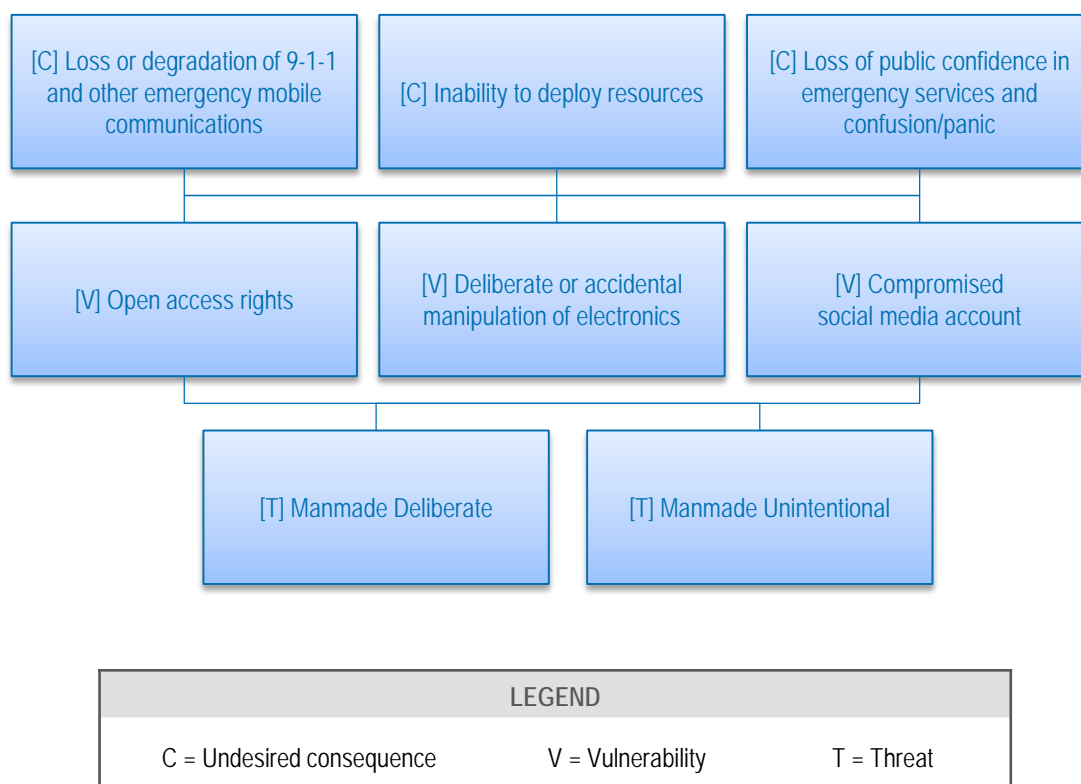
[C] Loss or degradation of 9-1-1 and other emergency mobile communications

[C] Inability to deploy resources

[C] Loss of public confidence in emergency services and confusion/panic

[V] Open access rights

[V] Deliberate or accidental manipulation of electronics

[V] Compromised social media account

[T] Manmade Deliberate

[T] Manmade Unintentional

LEGEND

C = Undesired consequence V = Vulnerability T = Threat